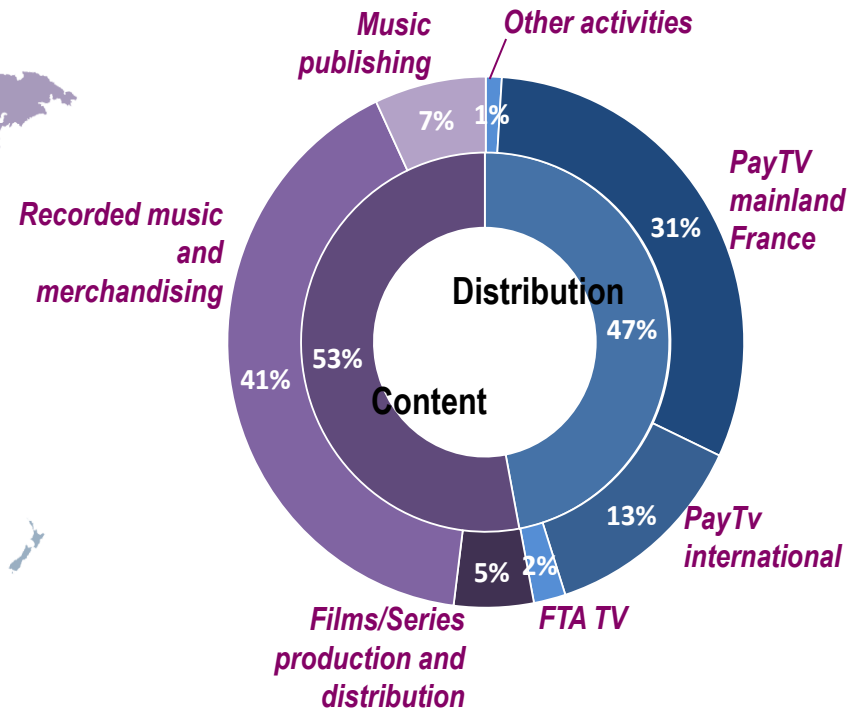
Music publishing

Other activities

7%

1%

PayTV mainland France

31%

Recorded music and merchandising

Distribution

47%

53%

41%

Content

13%

PayTv international

5%

2%

Films/Series production and distribution

FTA TV